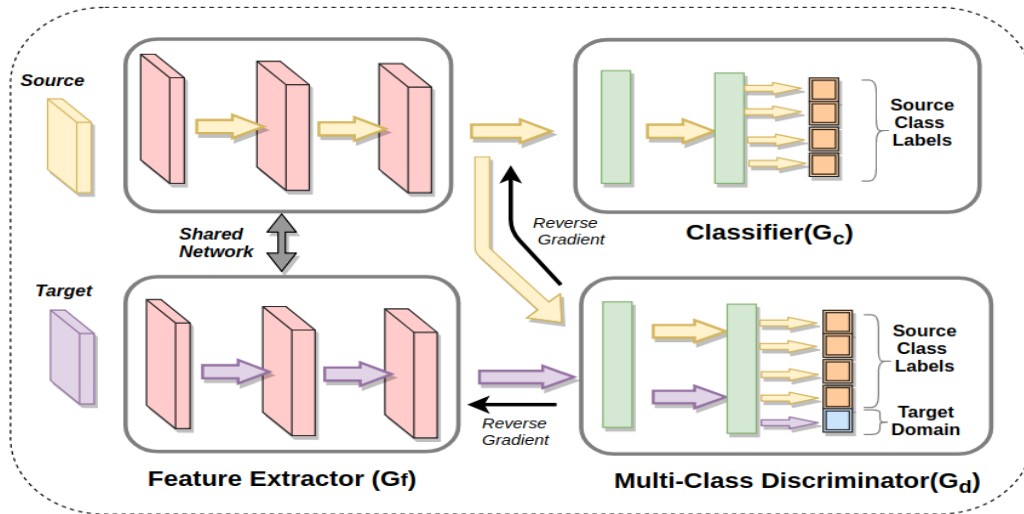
Source

Source Class Labels

Reverse Gradient

Classifier($G_c$)

Shared Network

Target

Source Class Labels

Target Domain

Reverse Gradient

Feature Extractor (Gf)

Multi-Class Discriminator($G_d$)